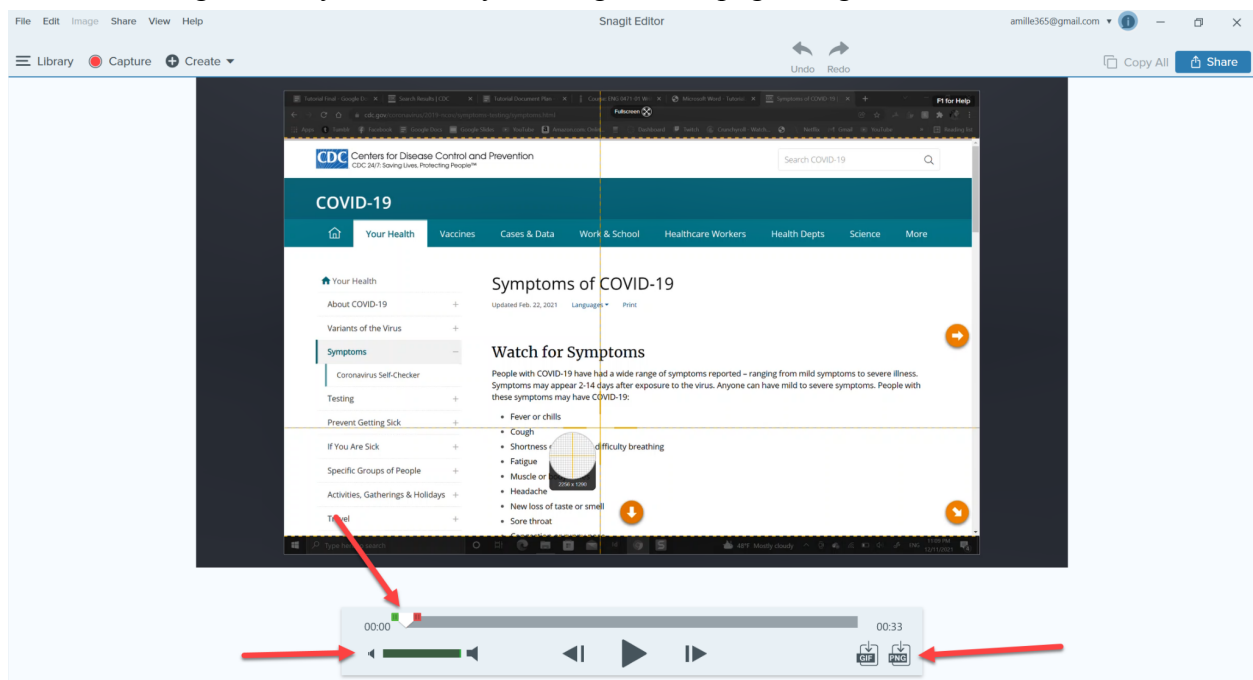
File Edit Image Share View Help

Snagit Editor

amille365@gmail.com

Library Capture Create

Undo Redo

Copy All Share

Fullscreen

P1 for Help

CDC Centers for Disease Control and Prevention
CDC 24/7: Saving Lives, Protecting People™

Search COVID-19

COVID-19

Your Health Vaccines Cases & Data Work & School Healthcare Workers Health Depts Science More

Your Health
About COVID-19 +
Variants of the Virus +
Symptoms –
Coronavirus Self-Checker
Testing +
Prevent Getting Sick +
If You Are Sick +
Specific Groups of People +
Activities, Gatherings & Holidays +
Travel +

Symptoms of COVID-19

Updated Feb. 22, 2021 Languages Print

Watch for Symptoms

People with COVID-19 have had a wide range of symptoms reported – ranging from mild symptoms to severe illness. Symptoms may appear 2-14 days after exposure to the virus. Anyone can have mild to severe symptoms. People with these symptoms may have COVID-19:

• Fever or chills
• Cough
• Shortness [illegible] difficulty breathing
• Fatigue
• Muscle or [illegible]
• Headache
• New loss of taste or smell
• Sore throat

2256 x 1290

Type here to search

46°F Mostly cloudy

00:00

00:33

GIF PNG